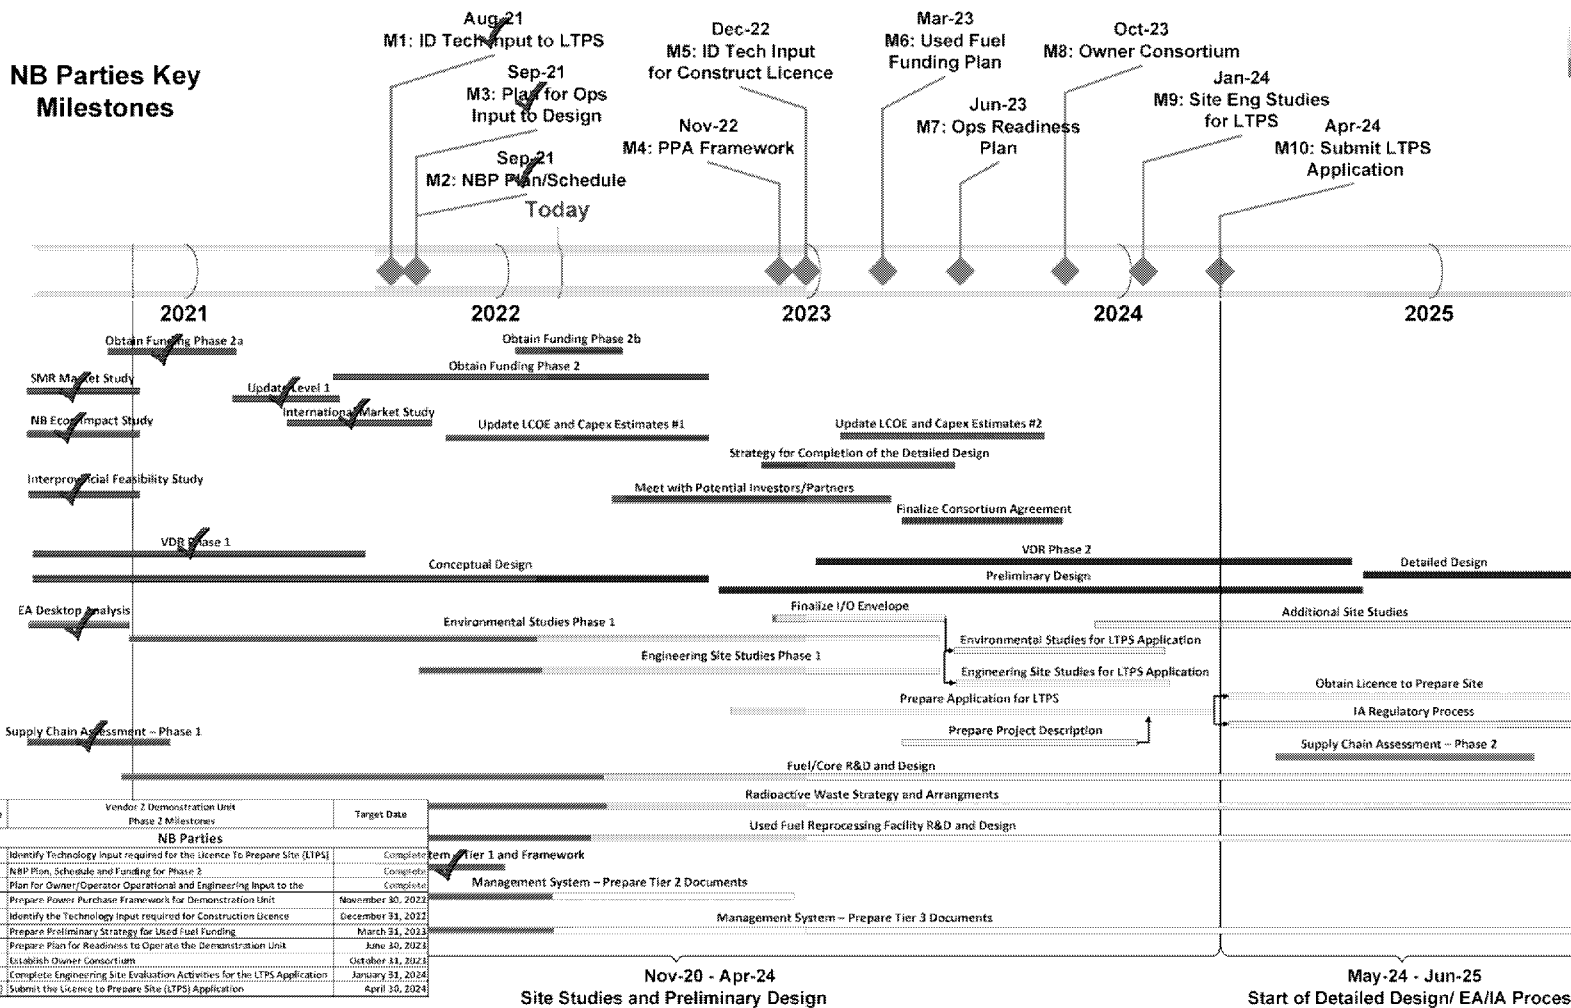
NB Parties Key Milestones

Aug-21
M1: ID Tech Input to LTPS

Sep-21
M3: Plan for Ops Input to Design

Sep-21
M2: NBP Plan/Schedule

Today

Dec-22
M5: ID Tech Input for Construct Licence

Nov-22
M4: PPA Framework

Mar-23
M6: Used Fuel Funding Plan

Jun-23
M7: Ops Readiness Plan

Oct-23
M8: Owner Consortium

Jan-24
M9: Site Eng Studies for LTPS

Apr-24
M10: Submit LTPS Application

2021 2022 2023 2024 2025

Obtain Funding Phase 2a
Obtain Funding Phase 2b
SMR Market Study
Obtain Funding Phase 2
Update Level 1
International Market Study
NB Eco Impact Study
Update LCOE and Capex Estimates #1
Update LCOE and Capex Estimates #2
Strategy for Completion of the Detailed Design
Interprovincial Feasibility Study
Meet with Potential Investors/Partners
Finalize Consortium Agreement
VDR Phase 1
VDR Phase 2
Conceptual Design
Detailed Design
Preliminary Design
EA Desktop Analysis
Finalize I/O Envelope
Additional Site Studies
Environmental Studies Phase 1
Environmental Studies for LTPS Application
Engineering Site Studies Phase 1
Engineering Site Studies for LTPS Application
Obtain Licence to Prepare Site
Prepare Application for LTPS
IA Regulatory Process
Prepare Project Description
Supply Chain Assessment – Phase 1
Supply Chain Assessment – Phase 2
Fuel/Core R&D and Design
Radioactive Waste Strategy and Arrangments
Used Fuel Reprocessing Facility R&D and Design
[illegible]tem Tier 1 and Framework
Management System – Prepare Tier 2 Documents
Management System – Prepare Tier 3 Documents

| Vendor 2 Demonstration Unit Phase 2 Milestones | Target Date |
|---|---|
| NB Parties | |
| Identify Technology Input required for the Licence To Prepare Site (LTPS) | Complete |
| NBP Plan, Schedule and Funding for Phase 2 | Complete |
| Plan for Owner/Operator Operational and Engineering Input to the | Complete |
| Prepare Power Purchase Framework for Demonstration Unit | November 30, 2022 |
| Identify the Technology Input required for Construction Licence | December 31, 2022 |
| Prepare Preliminary Strategy for Used Fuel Funding | March 31, 2023 |
| Prepare Plan for Readiness to Operate the Demonstration Unit | June 30, 2023 |
| Establish Owner Consortium | October 31, 2023 |
| Complete Engineering Site Evaluation Activities for the LTPS Application | January 31, 2024 |
| Submit the Licence to Prepare Site (LTPS) Application | April 30, 2024 |

Nov-20 - Apr-24
Site Studies and Preliminary Design

May-24 - Jun-25
Start of Detailed Design/ EA/IA Proces